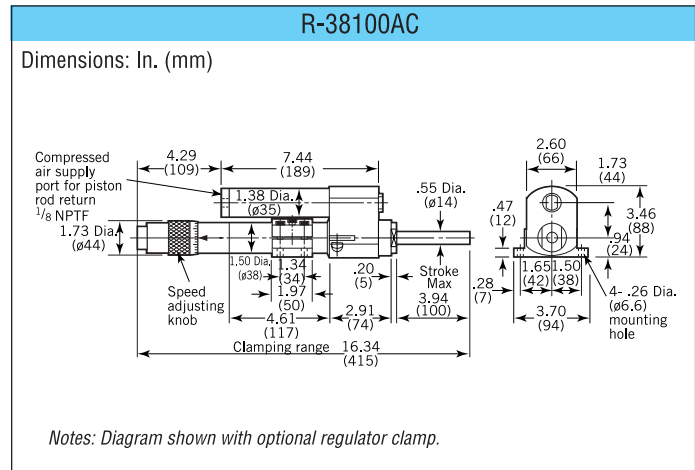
R-38100AC

Dimensions: In. (mm)

Compressed air supply port for piston rod return $^1/_8$ NPTF

4.29 (109)

7.44 (189)

1.38 Dia. (ø35)

.55 Dia. (ø14)

1.73 Dia. (ø44)

1.50 Dia. (ø38)

1.34 (34)

1.97 (50)

.20 (5)

Stroke Max

3.94 (100)

2.91 (74)

4.61 (117)

Speed adjusting knob

Clamping range 16.34 (415)

2.60 (66)

1.73 (44)

.47 (12)

3.46 (88)

.94 (24)

.28 (7)

1.65 (42)

1.50 (38)

3.70 (94)

4- .26 Dia. (ø6.6) mounting hole

Notes: Diagram shown with optional regulator clamp.